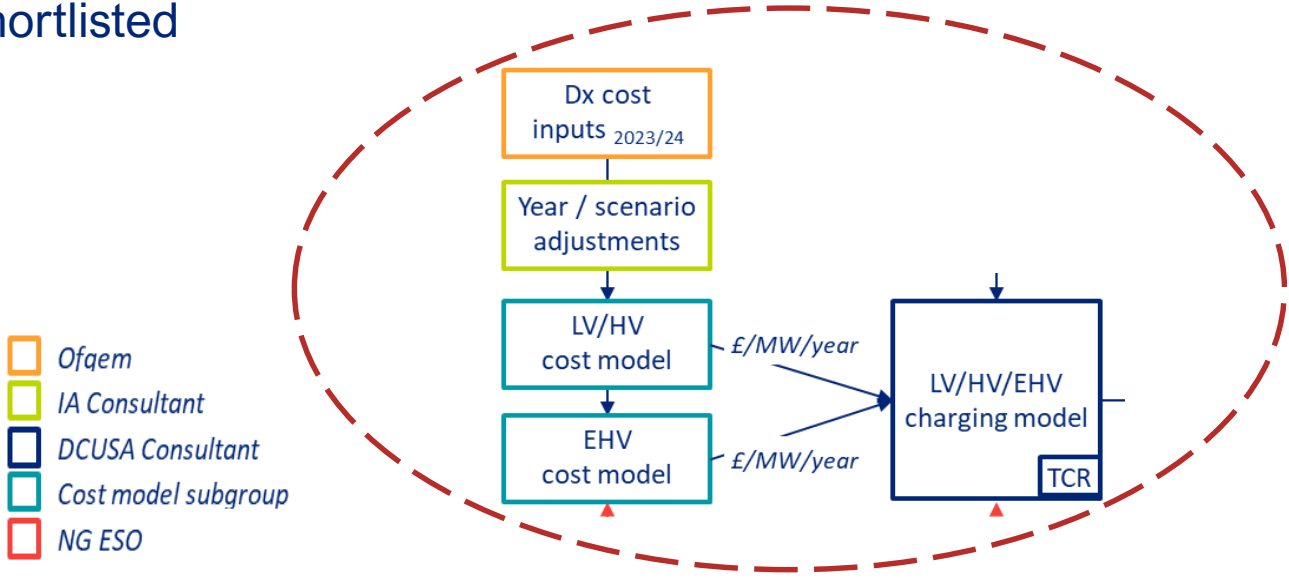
hortlisted

Dx cost inputs $_{2023/24}$

Year / scenario adjustments

LV/HV cost model

EHV cost model

£/MW/year

£/MW/year

LV/HV/EHV charging model

TCR

Ofgem
IA Consultant
DCUSA Consultant
Cost model subgroup
NG ESO